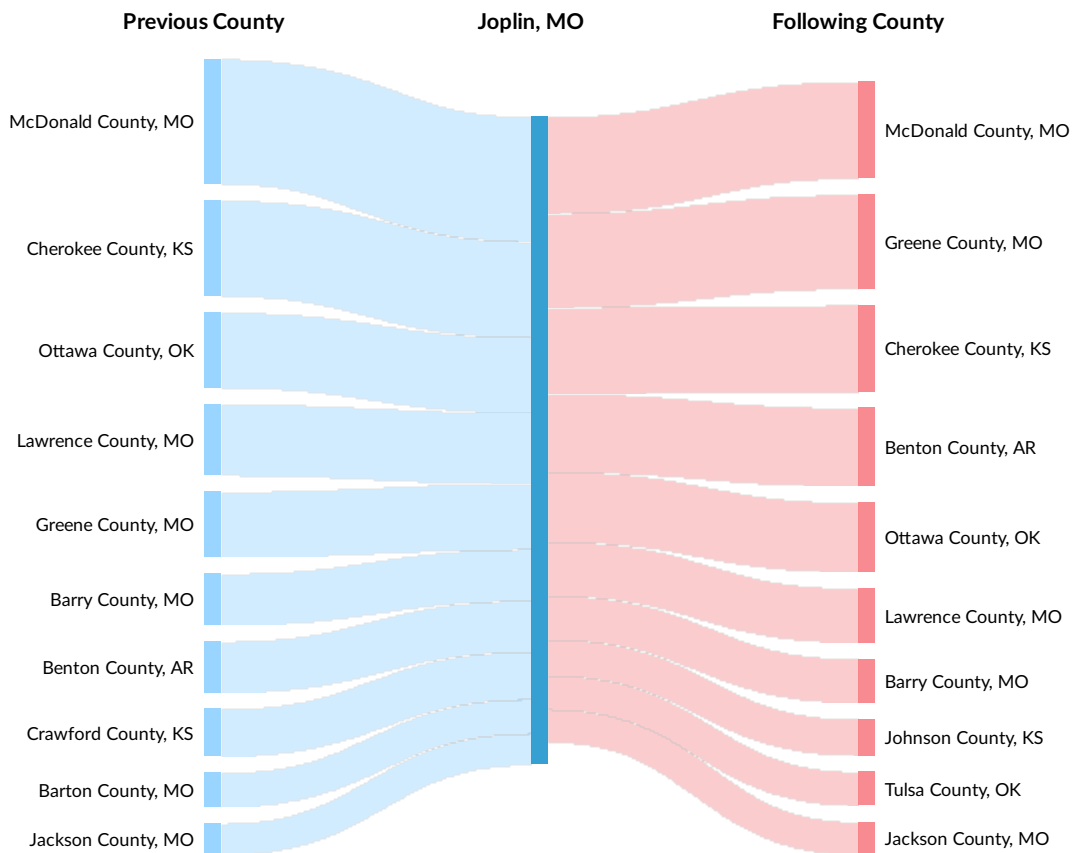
Previous County

Joplin, MO

Following County

McDonald County, MO
Cherokee County, KS
Ottawa County, OK
Lawrence County, MO
Greene County, MO
Barry County, MO
Benton County, AR
Crawford County, KS
Barton County, MO
Jackson County, MO

McDonald County, MO
Greene County, MO
Cherokee County, KS
Benton County, AR
Ottawa County, OK
Lawrence County, MO
Barry County, MO
Johnson County, KS
Tulsa County, OK
Jackson County, MO